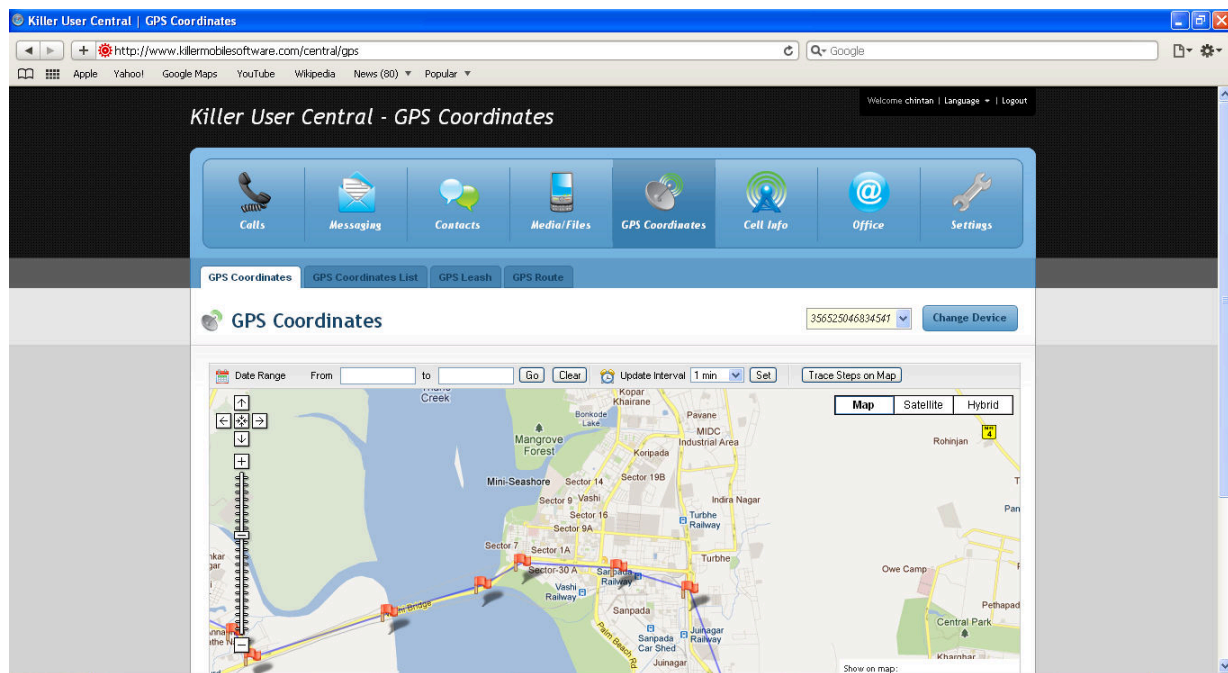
Killer User Central | GPS Coordinates

http://www.killermobilesoftware.com/central/gps

Google

Apple Yahoo! Google Maps YouTube Wikipedia News (80) ▼ Popular ▼

Welcome chintan | Language ▼ | Logout

Killer User Central - GPS Coordinates

Calls Messaging Contacts Media/Files GPS Coordinates Cell Info Office Settings

GPS Coordinates GPS Coordinates List GPS Leash GPS Route

GPS Coordinates

356525046834541

Change Device

Date Range From to Go Clear Update Interval 1 min Set Trace Steps on Map

Map Satellite Hybrid

Creek Kopar Khairane Bonkode Lake Pavane MIDC Industrial Area Mangrove Forest Koripada Rohinjan 4 Sector 19B Mini-Seashore Sector 14 Sector 9 Vashi Indira Nagar Sector 16 Sector 9A Turbhe Railway Sector 7 Sector 1A Turbhe nkar gar Sector-30 A Sanpada Railway Owe Camp Vashi Railway Bridge Sanpada Pethapad Palm Beach Rd Juinagar Railway Central Park Sanpada Car Shed Juinagar Kharghar Show on map: Pan T